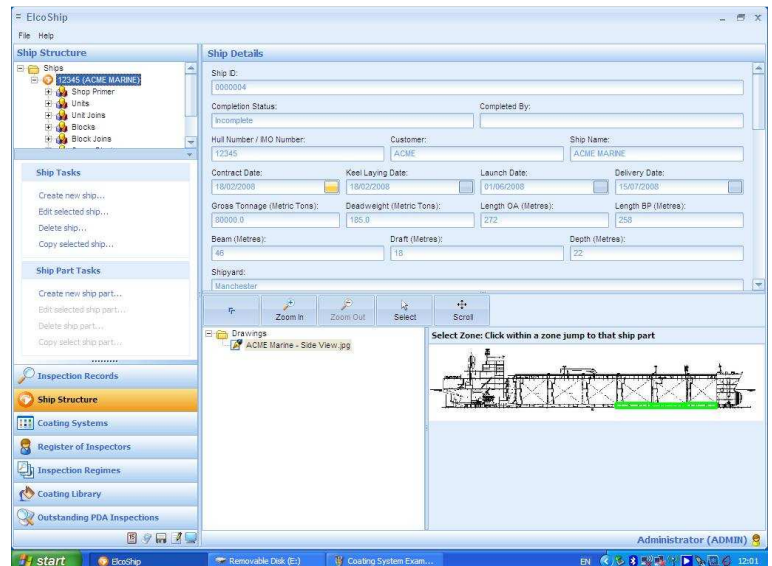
ElcoShip

File Help

Ship Structure

Ships
12345 (ACME MARINE)
Shop Primer
Units
Unit Joins
Blocks
Block Joins

Ship Tasks

Create new ship...
Edit selected ship...
Delete ship...
Copy selected ship...

Ship Part Tasks

Create new ship part...
Edit selected ship part...
Delete ship part...
Copy select ship part...

Inspection Records
Ship Structure
Coating Systems
Register of Inspectors
Inspection Regimes
Coating Library
Outstanding PDA Inspections

Ship Details

Ship ID:
0000004
Completion Status:
Incomplete
Completed By:
Hull Number / IMO Number:
12345
Customer:
ACME
Ship Name:
ACME MARINE
Contract Date:
18/02/2008
Keel Laying Date:
18/02/2008
Launch Date:
01/06/2008
Delivery Date:
15/07/2008
Gross Tonnage (Metric Tons):
80000.0
Deadweight (Metric Tons):
185.0
Length OA (Metres):
272
Length BP (Metres):
258
Beam (Metres):
46
Draft (Metres):
18
Depth (Metres):
22
Shipyard:
Manchester

Zoom In
Zoom Out
Select
Scroll

Drawings
ACME Marine - Side View.jpg

Select Zone: Click within a zone jump to that ship part

Administrator (ADMIN)

start
ElcoShip
Removable Disk (E:)
Coating System Exam...
EN
12:01